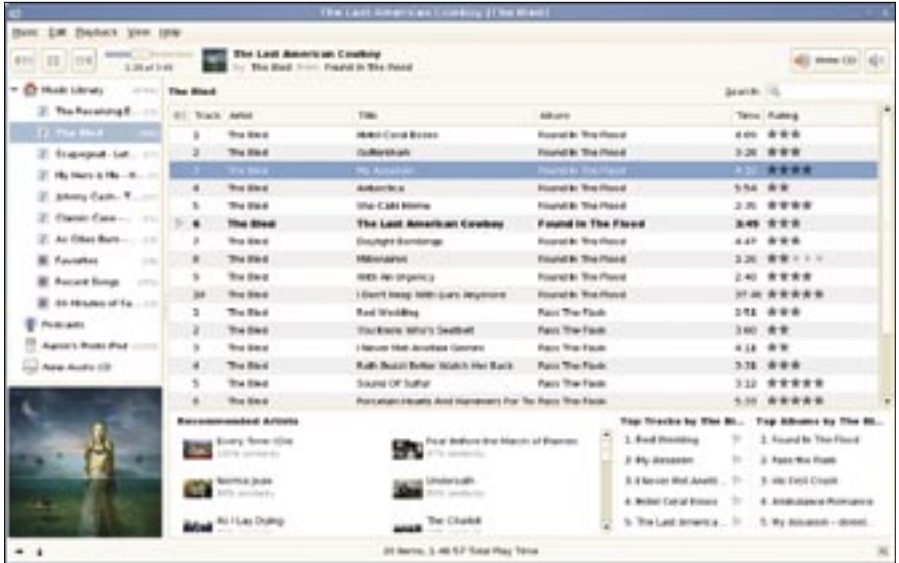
The Last American Cowboy (The Bled)

Music Edit Playback View Help

3:26 of 3:49

The Last American Cowboy
by The Bled from Found In The Flood

Music Library
The Receiving E...
The Bled
Scapegoat - Let...
My Hero Is Me - H...
Johnny Cash - T...
Classic Cuts - ...
As Cities Burn - ...
Favorites
Recent Songs
30 Minutes of Fa...
Podcasts
Aaron's iPod
New Audio CD

The Bled

Search:

| Track | Artist | Title | Album | Time | Rating |
|---|---|---|---|---|---|
| 1 | The Bled | Hotel Coral Essex | Found In The Flood | 4:05 | ★★★ |
| 2 | The Bled | Guttershark | Found In The Flood | 3:26 | ★★★ |
| 3 | The Bled | My Assassin | Found In The Flood | 4:32 | ★★★★ |
| 4 | The Bled | Antarctica | Found In The Flood | 5:54 | ★★ |
| 5 | The Bled | She Calls Home | Found In The Flood | 2:35 | ★★★★ |
| 6 | The Bled | The Last American Cowboy | Found In The Flood | 3:49 | ★★★ |
| 7 | The Bled | Daylight Bombings | Found In The Flood | 4:47 | ★★★ |
| 8 | The Bled | Millionaires | Found In The Flood | 3:26 | ★★ |
| 9 | The Bled | With An Urgency | Found In The Flood | 2:40 | ★★★★ |
| 10 | The Bled | I Don't Sleep With Guns Anymore | Found In The Flood | 37:46 | ★★★★★ |
| 1 | The Bled | Red Wedding | Pass The Flask | 3:51 | ★★★ |
| 2 | The Bled | You Know Who's Seatbelt | Pass The Flask | 3:00 | ★★ |
| 3 | The Bled | I Never Met Another Gemini | Pass The Flask | 4:18 | ★★ |
| 4 | The Bled | Ruth Buzzi Better Watch Her Back | Pass The Flask | 3:38 | ★★★ |
| 5 | The Bled | Sound Of Sulfur | Pass The Flask | 3:12 | ★★★★★ |
| 6 | The Bled | Porcelain Hearts And Hammers For Te... | Pass The Flask | 3:03 | ★★★★★ |

Recommended Artists
Every Time I Die
Norma Jean
As I Lay Dying
Fear Before the March of Flames
Underoath
The Chariot

Top Tracks by The Bl...
1. Red Wedding
2. My Assassin
3. I Never Met Anoth...
4. Hotel Coral Essex
5. The Last America...

Top Albums by The Bl...
1. Found In The Flood
2. Pass the Flask
3. His First Crush
4. Ambulance Romance
5. My Assassin - downl...

20 items, 1:48:57 Total Play Time